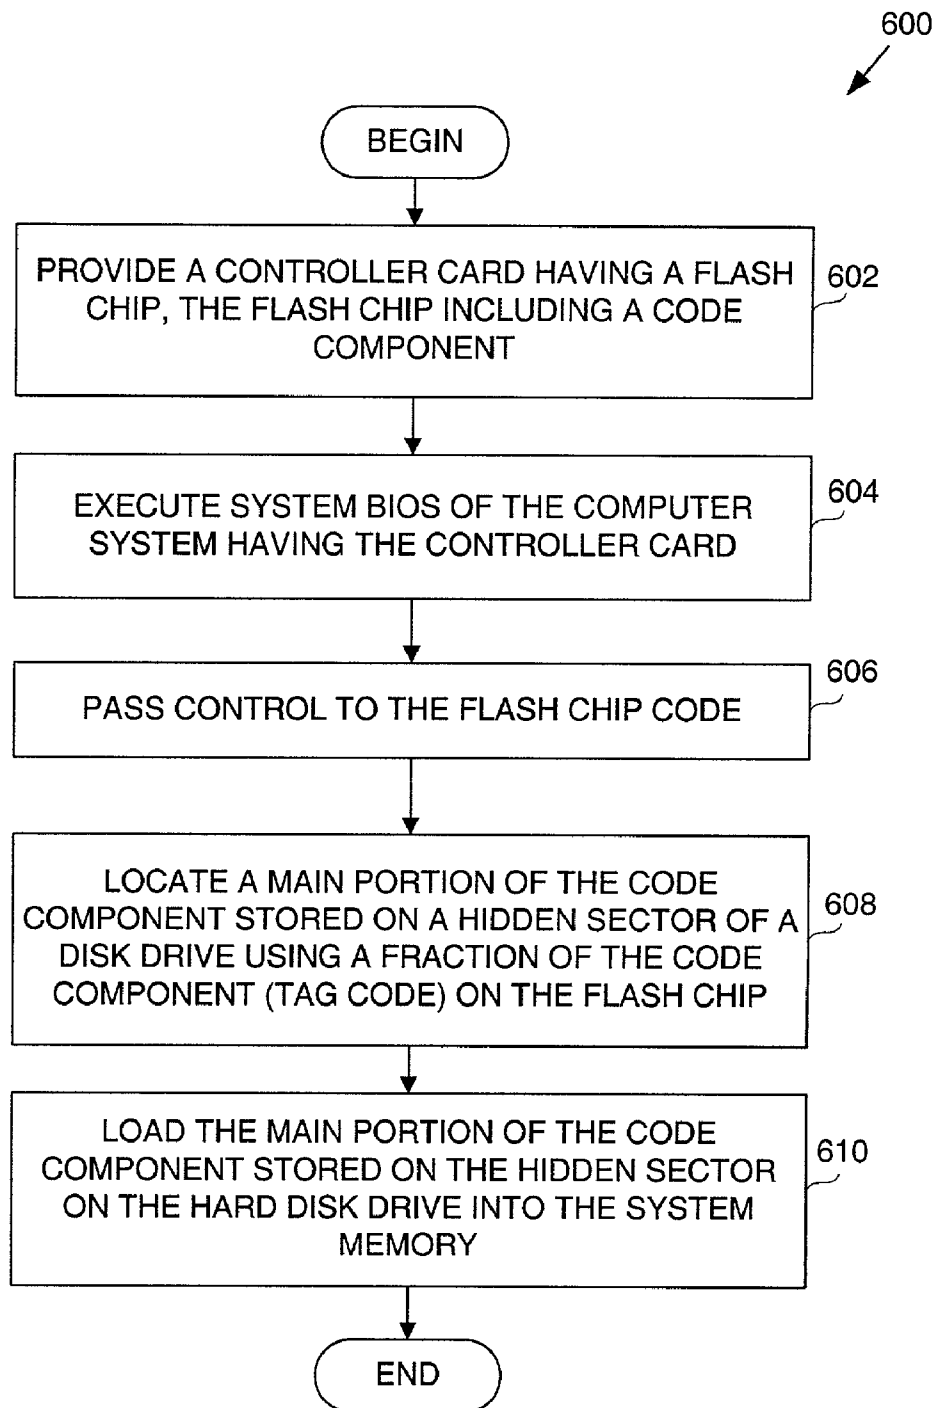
600

BEGIN

PROVIDE A CONTROLLER CARD HAVING A FLASH CHIP, THE FLASH CHIP INCLUDING A CODE COMPONENT

602

EXECUTE SYSTEM BIOS OF THE COMPUTER SYSTEM HAVING THE CONTROLLER CARD

604

PASS CONTROL TO THE FLASH CHIP CODE

606

LOCATE A MAIN PORTION OF THE CODE COMPONENT STORED ON A HIDDEN SECTOR OF A DISK DRIVE USING A FRACTION OF THE CODE COMPONENT (TAG CODE) ON THE FLASH CHIP

608

LOAD THE MAIN PORTION OF THE CODE COMPONENT STORED ON THE HIDDEN SECTOR ON THE HARD DISK DRIVE INTO THE SYSTEM MEMORY

610

END